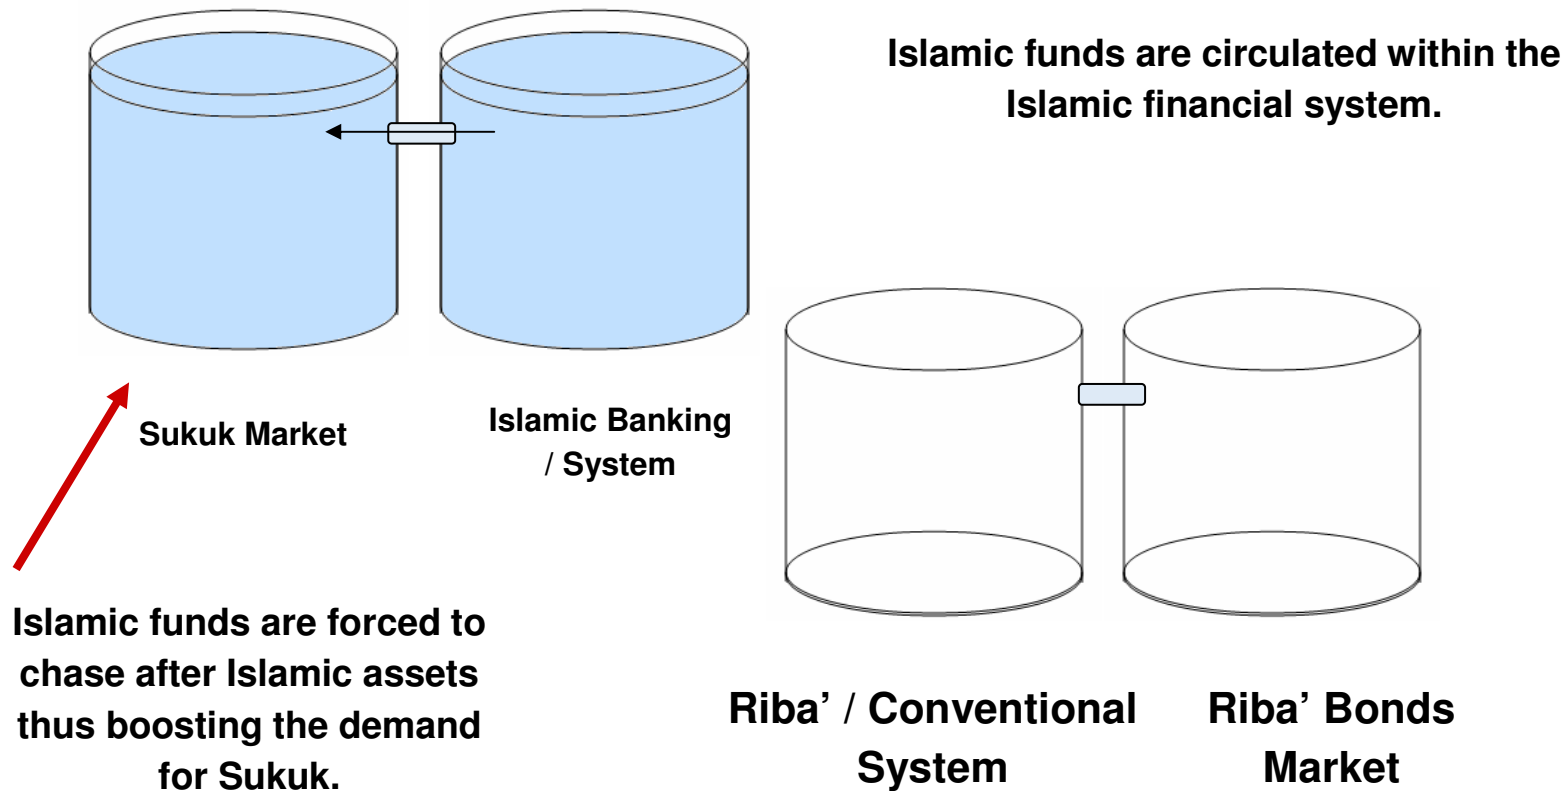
Islamic funds are circulated within the Islamic financial system.

Sukuk Market

Islamic Banking / System

Islamic funds are forced to chase after Islamic assets thus boosting the demand for Sukuk.

Riba' / Conventional System

Riba' Bonds Market